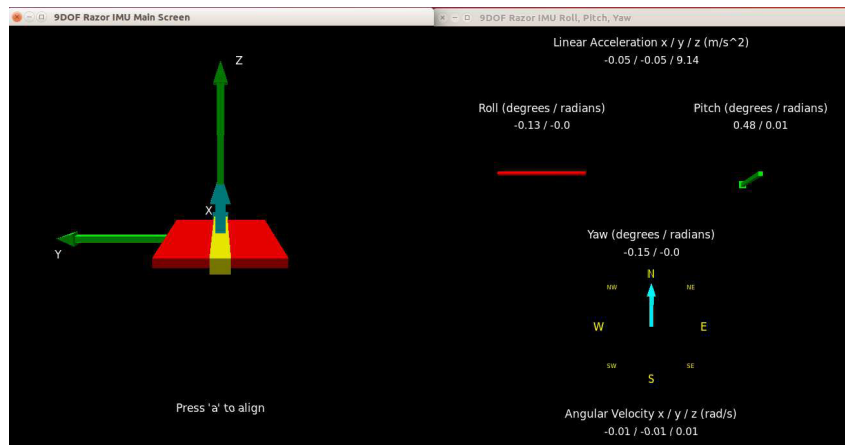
9DOF Razor IMU Main Screen

Z

X

Y

Press 'a' to align

9DOF Razor IMU Roll, Pitch, Yaw

Linear Acceleration x / y / z (m/s^2)
-0.05 / -0.05 / 9.14

Roll (degrees / radians)
-0.13 / -0.0

Pitch (degrees / radians)
0.48 / 0.01

Yaw (degrees / radians)
-0.15 / -0.0

N
NW
NE
W
E
SW
SE
S

Angular Velocity x / y / z (rad/s)
-0.01 / -0.01 / 0.01